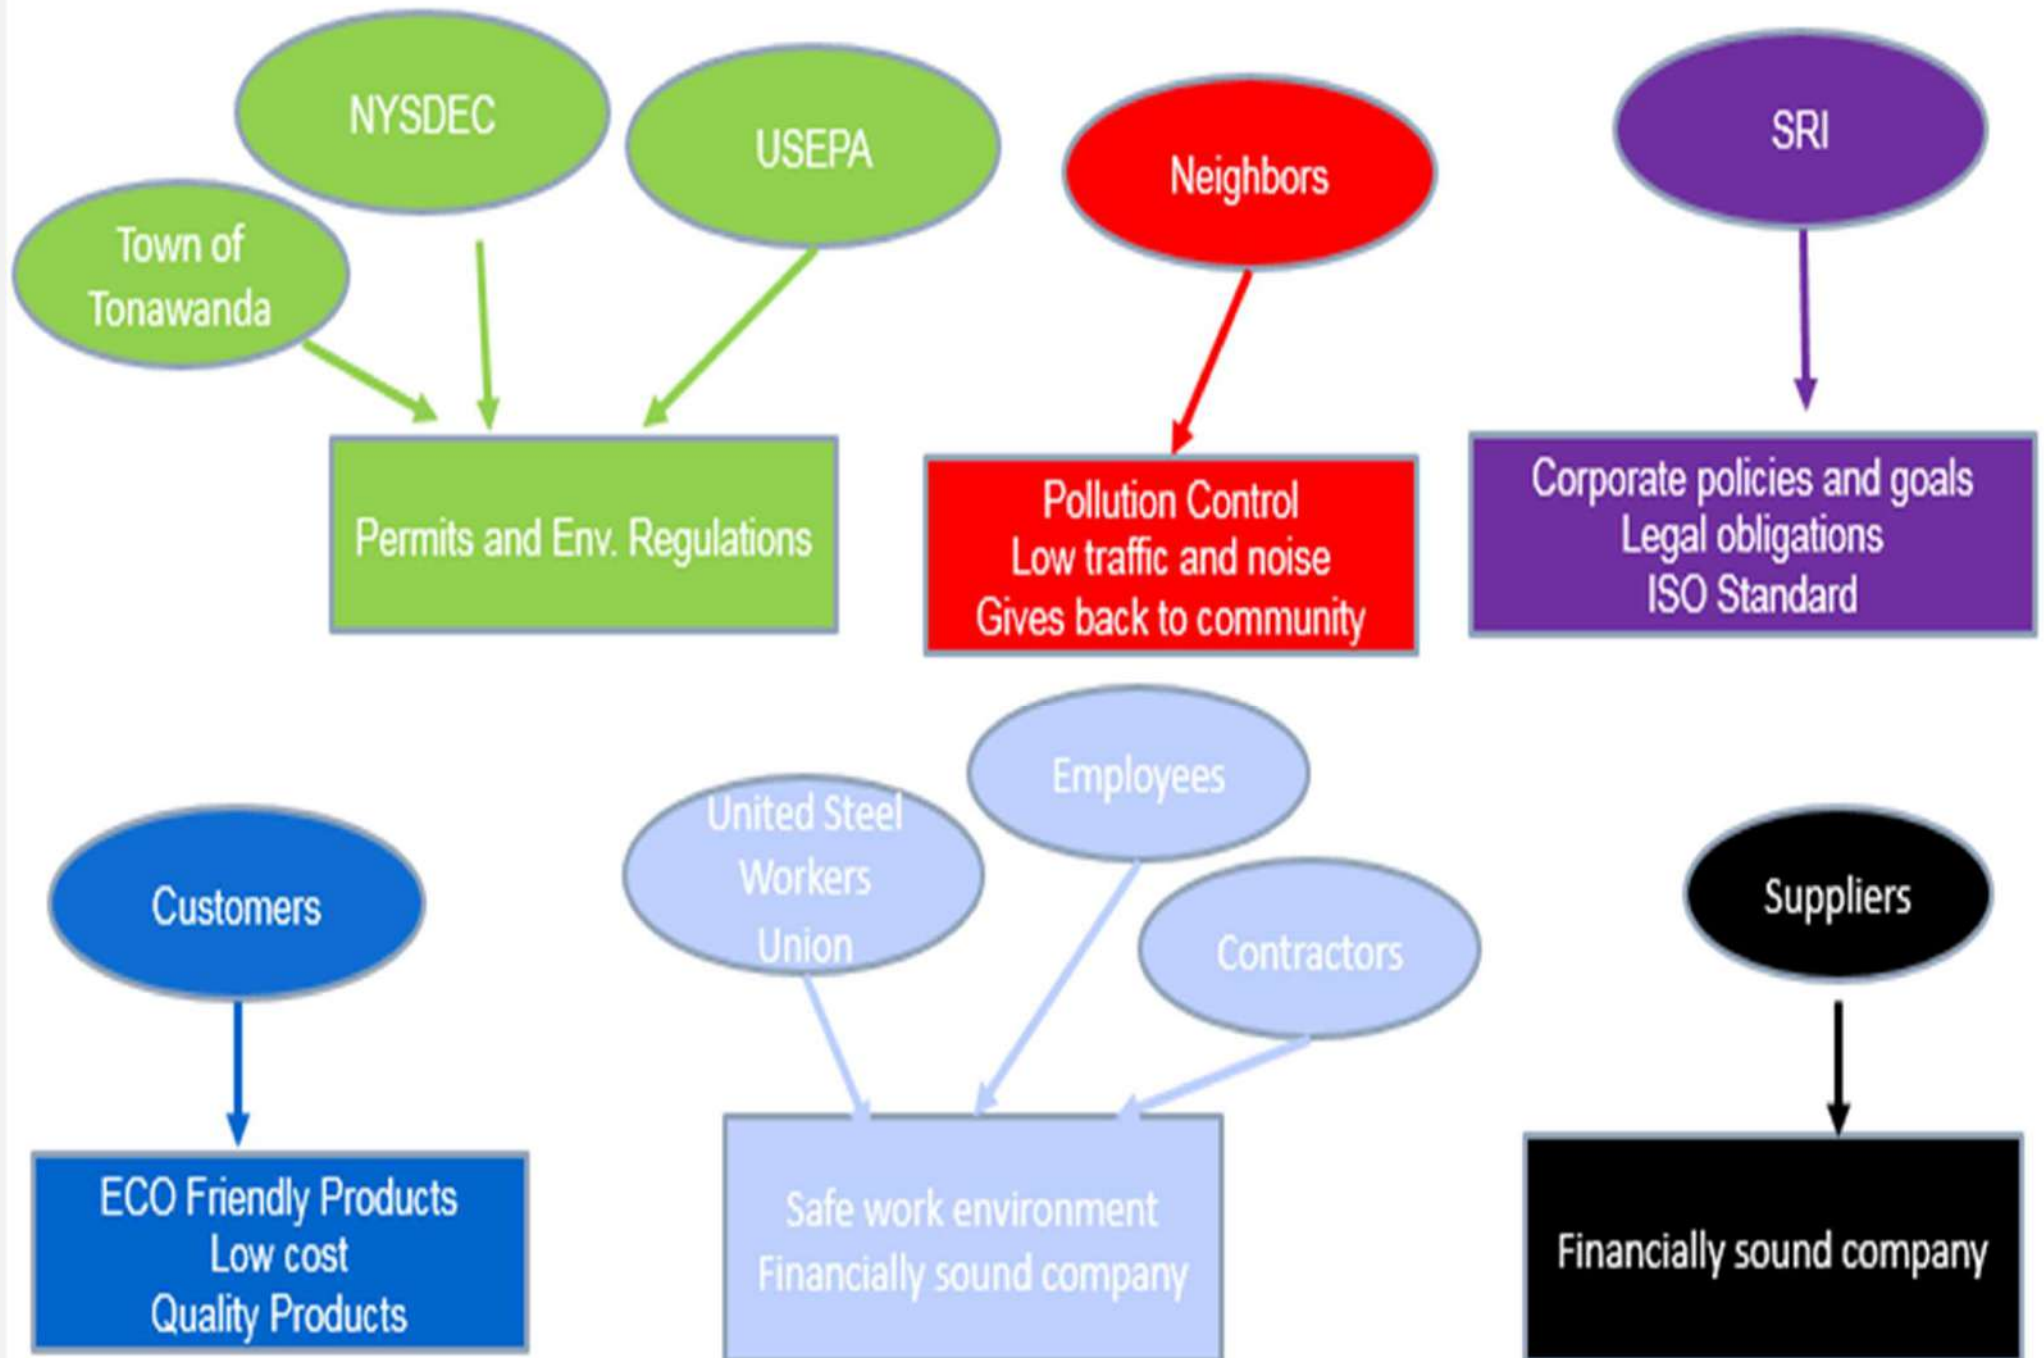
NYSDEC

USEPA

Town of Tonawanda

Permits and Env. Regulations

Neighbors

Pollution Control
Low traffic and noise
Gives back to community

SRI

Corporate policies and goals
Legal obligations
ISO Standard

Customers

ECO Friendly Products
Low cost
Quality Products

United Steel Workers Union

Employees

Contractors

Safe work environment
Financially sound company

Suppliers

Financially sound company